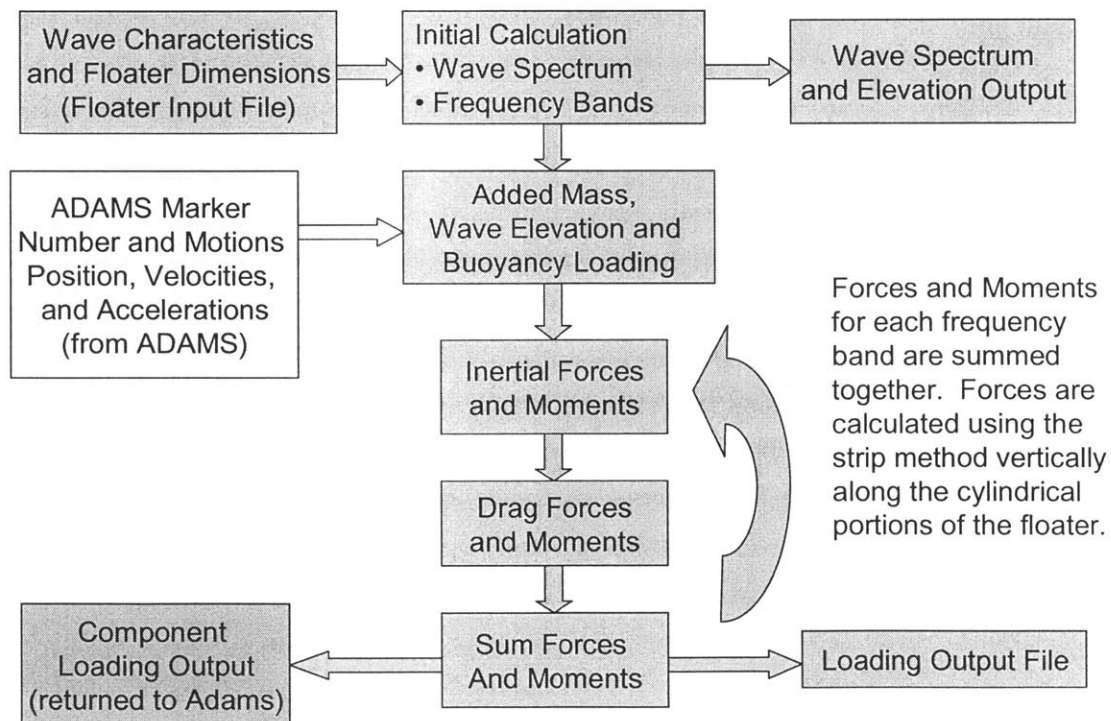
Wave Characteristics and Floater Dimensions (Floater Input File)

Initial Calculation
• Wave Spectrum
• Frequency Bands

Wave Spectrum and Elevation Output

ADAMS Marker Number and Motions Position, Velocities, and Accelerations (from ADAMS)

Added Mass, Wave Elevation and Buoyancy Loading

Forces and Moments for each frequency band are summed together. Forces are calculated using the strip method vertically along the cylindrical portions of the floater.

Inertial Forces and Moments

Drag Forces and Moments

Component Loading Output (returned to Adams)

Sum Forces And Moments

Loading Output File